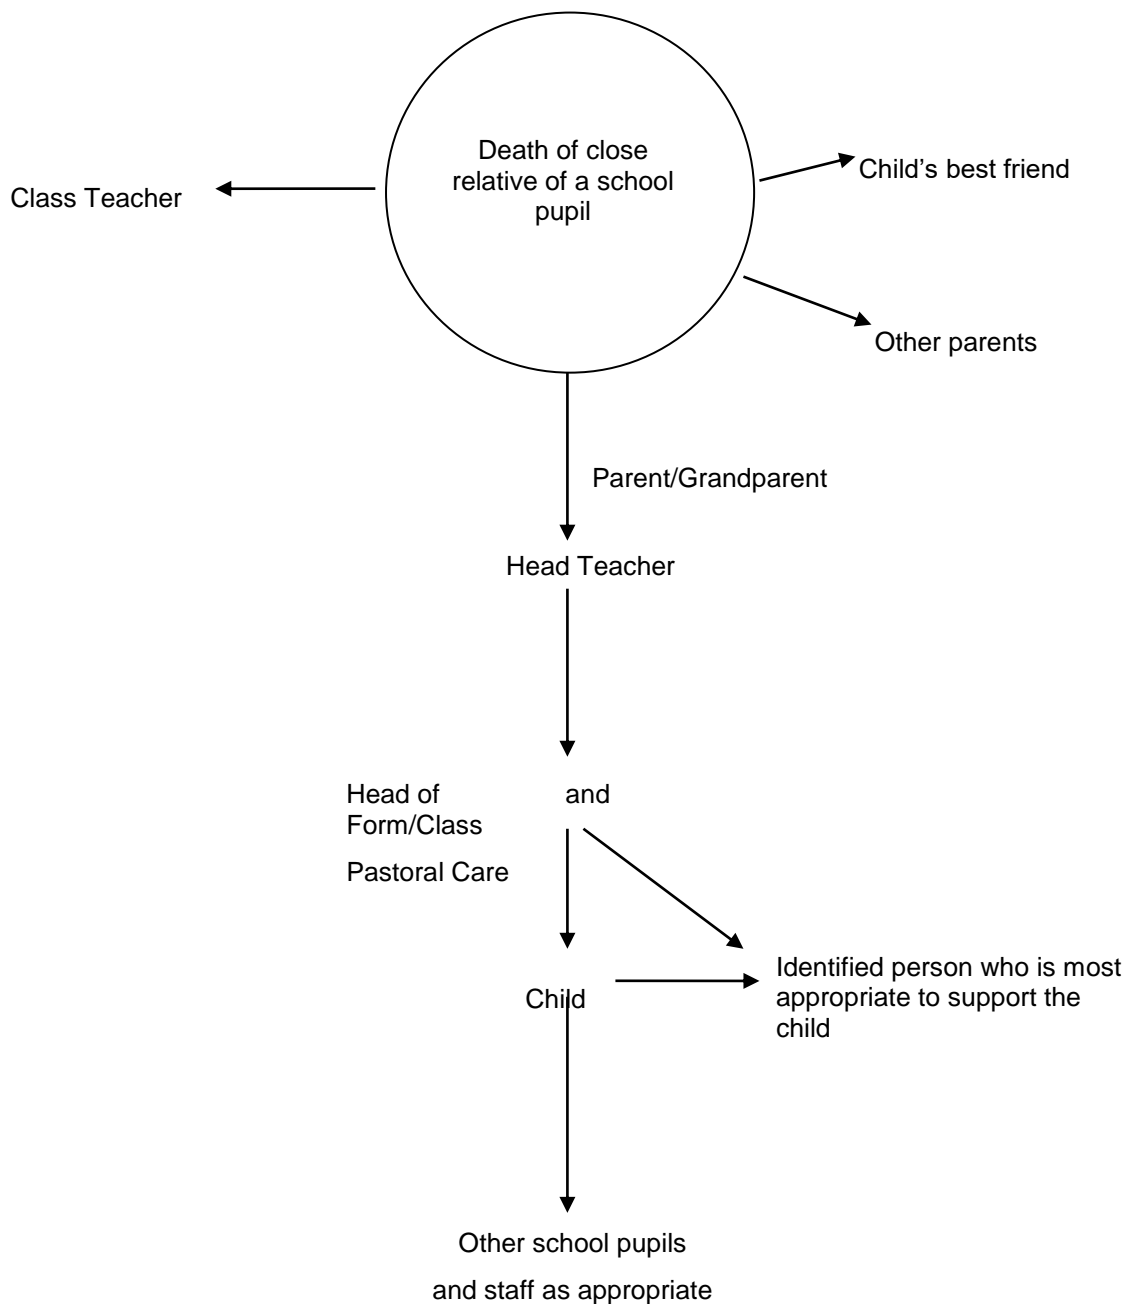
Death of close relative of a school pupil

Class Teacher

Child's best friend

Other parents

Parent/Grandparent

Head Teacher

Head of Form/Class

and

Pastoral Care

Child

Identified person who is most appropriate to support the child

Other school pupils

and staff as appropriate